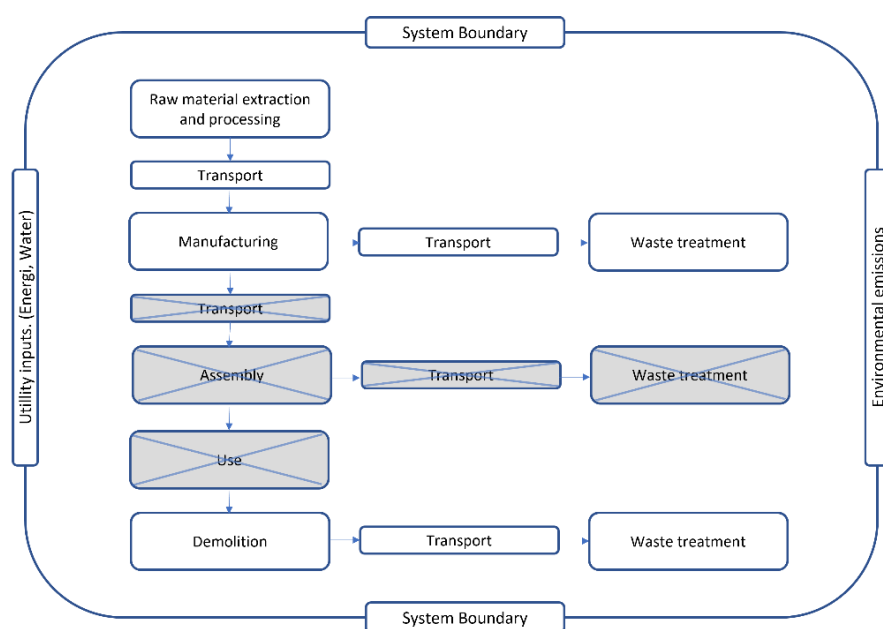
System Boundary

Utility inputs. (Energi, Water)

Raw material extraction and processing

Transport

Manufacturing

Transport

Waste treatment

Transport

Assembly

Transport

Waste treatment

Use

Demolition

Transport

Waste treatment

Environmental emissions

System Boundary